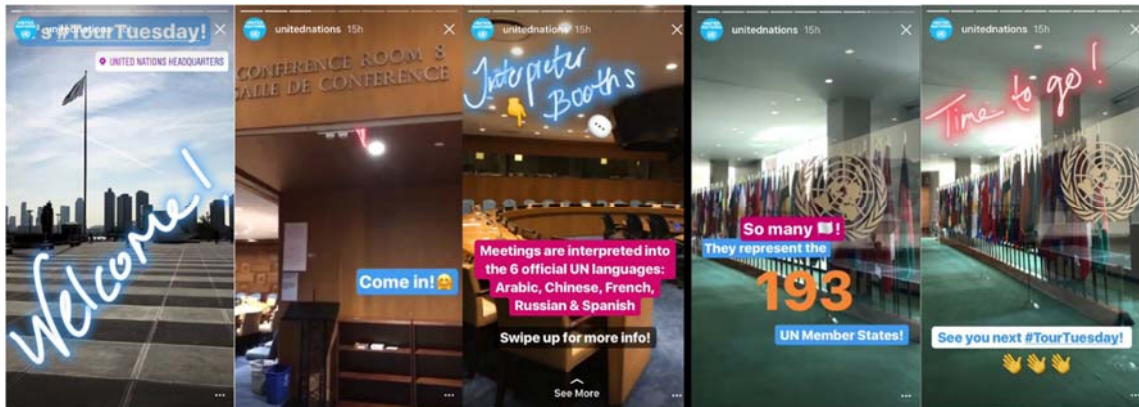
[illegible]s #TourTuesday!

UNITED NATIONS HEADQUARTERS

Welcome!

unitednations 15h

CONFERENCE ROOM 8
SALLE DE CONFERENCE

Come in!

unitednations 15h

Interpreter Booths

Meetings are interpreted into the 6 official UN languages: Arabic, Chinese, French, Russian & Spanish

Swipe up for more info!

See More

unitednations 15h

So many !
They represent the
193
UN Member States!

unitednations 15h

Time to go!

See you next #TourTuesday!